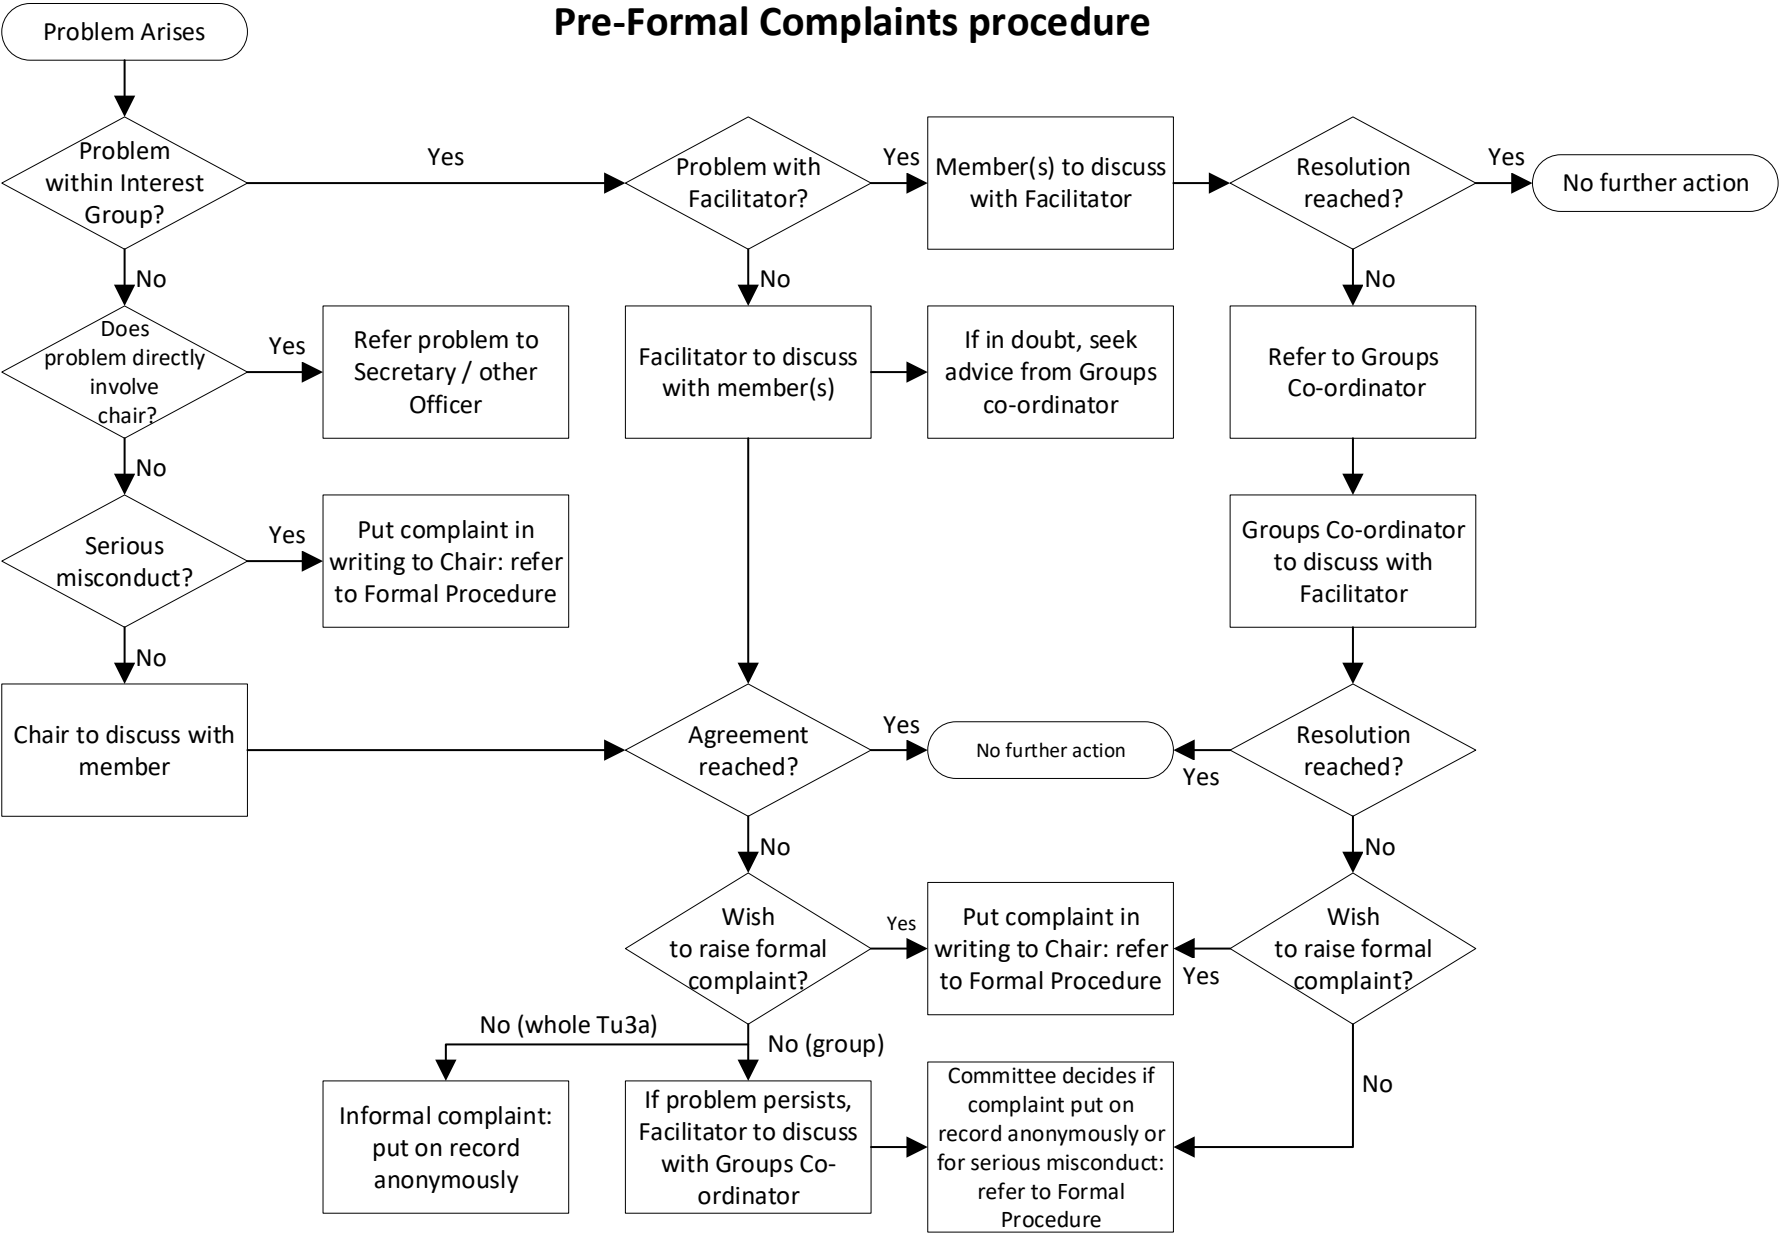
Pre-Formal Complaints procedure

Problem Arises

Problem within Interest Group?

Yes

Problem with Facilitator?

Yes

Member(s) to discuss with Facilitator

Resolution reached?

Yes

No further action

No

Does problem directly involve chair?

Yes

Refer problem to Secretary / other Officer

No

Facilitator to discuss with member(s)

If in doubt, seek advice from Groups co-ordinator

No

Refer to Groups Co-ordinator

No

Serious misconduct?

Yes

Put complaint in writing to Chair: refer to Formal Procedure

Groups Co-ordinator to discuss with Facilitator

No

Chair to discuss with member

Agreement reached?

Yes

No further action

Yes

Resolution reached?

No

No

Wish to raise formal complaint?

Yes

Put complaint in writing to Chair: refer to Formal Procedure

Yes

Wish to raise formal complaint?

No (whole Tu3a)

No (group)

No

Informal complaint: put on record anonymously

If problem persists, Facilitator to discuss with Groups Co-ordinator

Committee decides if complaint put on record anonymously or for serious misconduct: refer to Formal Procedure